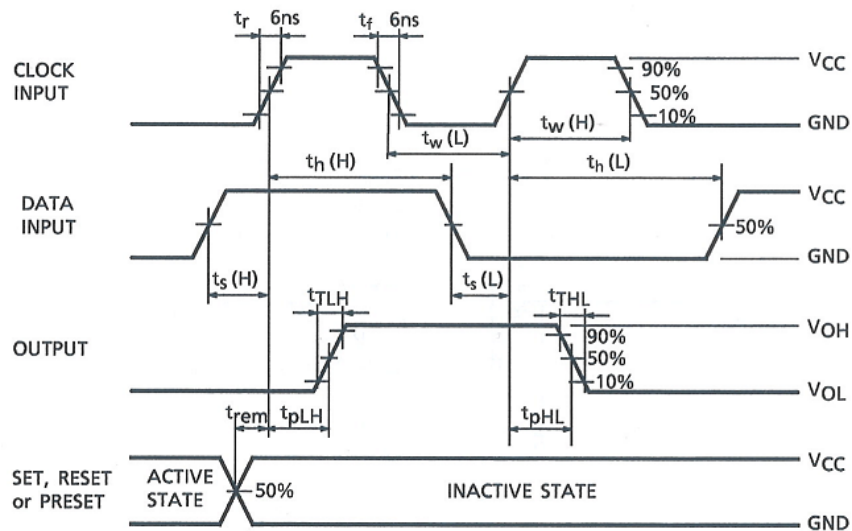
$t_r$ 6ns $t_f$ 6ns

CLOCK INPUT

90%
50%
10%

$V_{CC}$
GND

$t_w$ (L) $t_w$ (H)

$t_h$ (H) $t_h$ (L)

DATA INPUT

50%

$V_{CC}$
GND

$t_s$ (H) $t_s$ (L)

$t_{TLH}$ $t_{THL}$

OUTPUT

90%
50%
10%

$V_{OH}$
$V_{OL}$

$t_{rem}$ $t_{pLH}$ $t_{pHL}$

SET, RESET or PRESET

ACTIVE STATE

50%

INACTIVE STATE

$V_{CC}$
GND